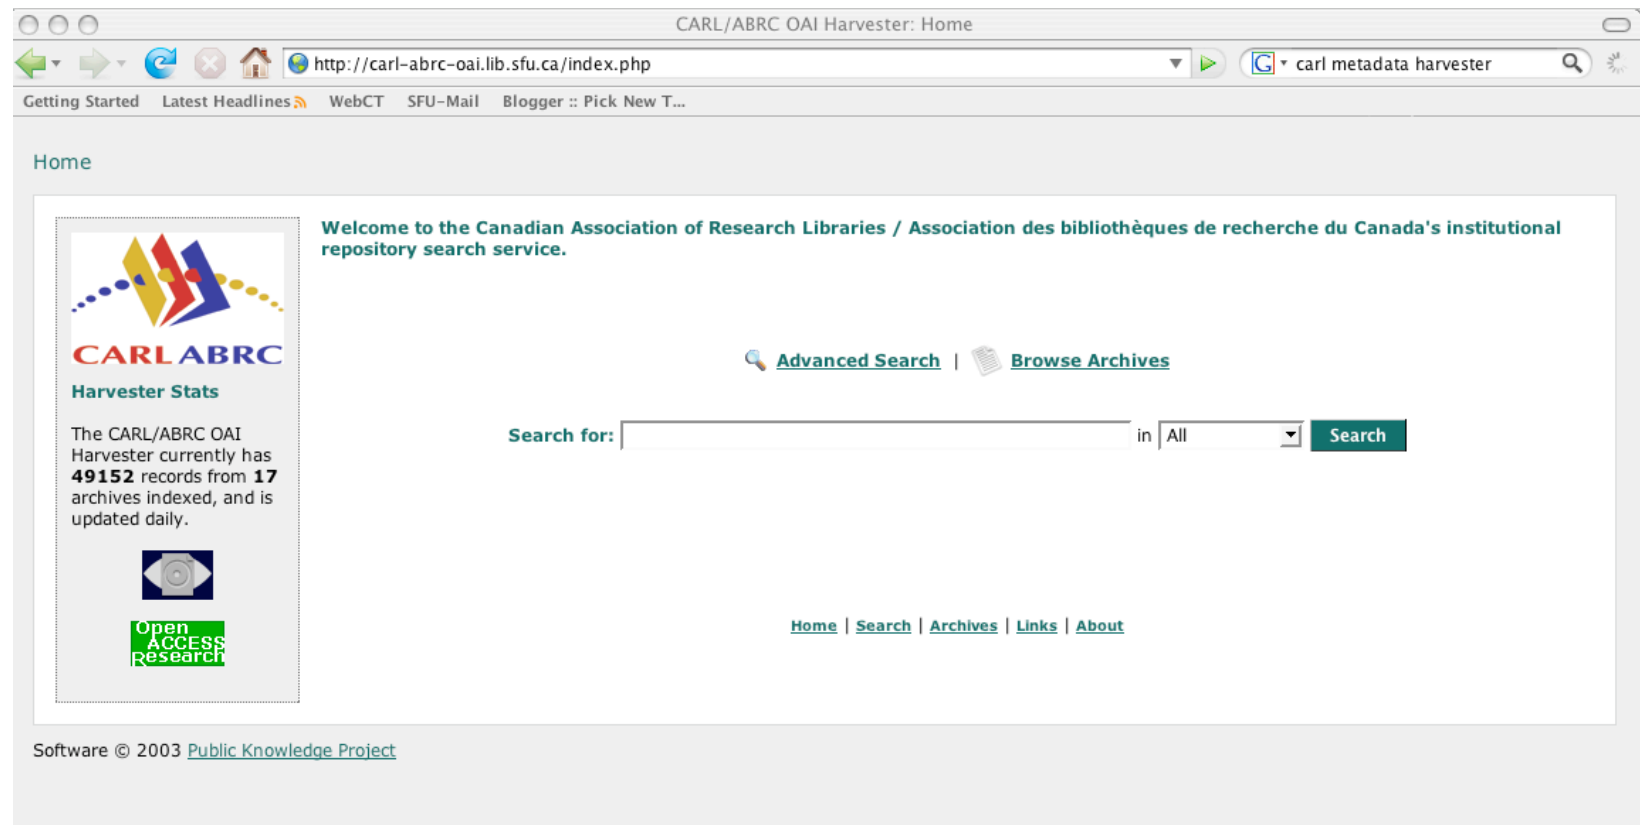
CARL/ABRC OAI Harvester: Home

http://carl-abrc-oai.lib.sfu.ca/index.php

carl metadata harvester

Getting Started Latest Headlines WebCT SFU-Mail Blogger :: Pick New T...

Home

CARL ABRC

Harvester Stats

The CARL/ABRC OAI Harvester currently has **49152** records from **17** archives indexed, and is updated daily.

Open ACCESS Research

Welcome to the Canadian Association of Research Libraries / Association des bibliothèques de recherche du Canada's institutional repository search service.

Advanced Search | Browse Archives

Search for: in All Search

Home | Search | Archives | Links | About

Software © 2003 Public Knowledge Project